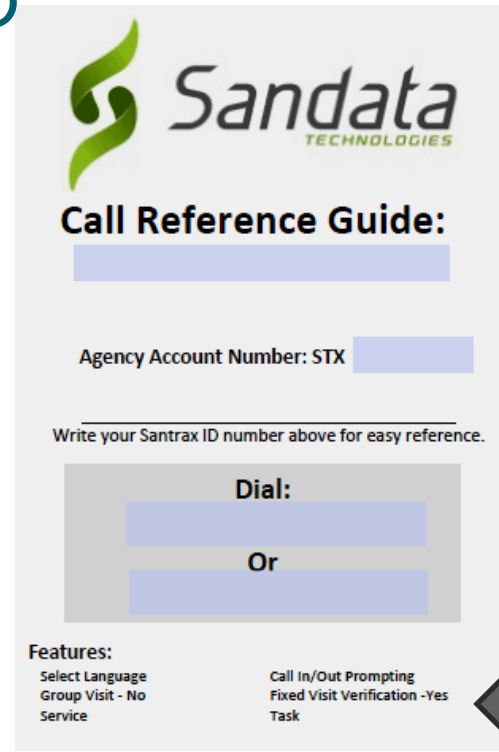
Sandata
TECHNOLOGIES

Call Reference Guide:

Agency Account Number: STX

Write your Santrax ID number above for easy reference.

Dial:

Or

Features:

Select Language
Group Visit - No
Service

Call In/Out Prompting
Fixed Visit Verification -Yes
Task